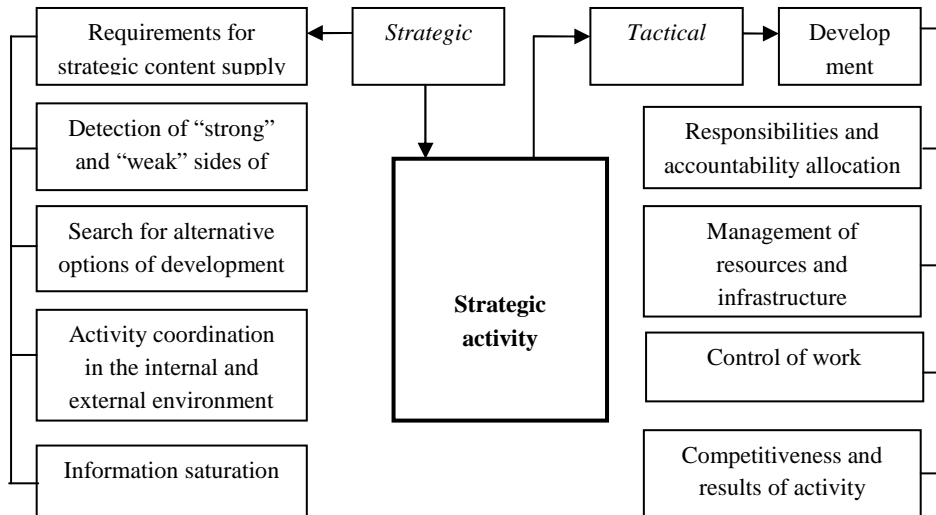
Requirements for strategic content supply

*Strategic*

*Tactical*

Develop ment

Detection of “strong” and “weak” sides of

Responsibilities and accountability allocation

Search for alternative options of development

Management of resources and infrastructure

**Strategic activity**

Activity coordination in the internal and external environment

Control of work

Information saturation

Competitiveness and results of activity